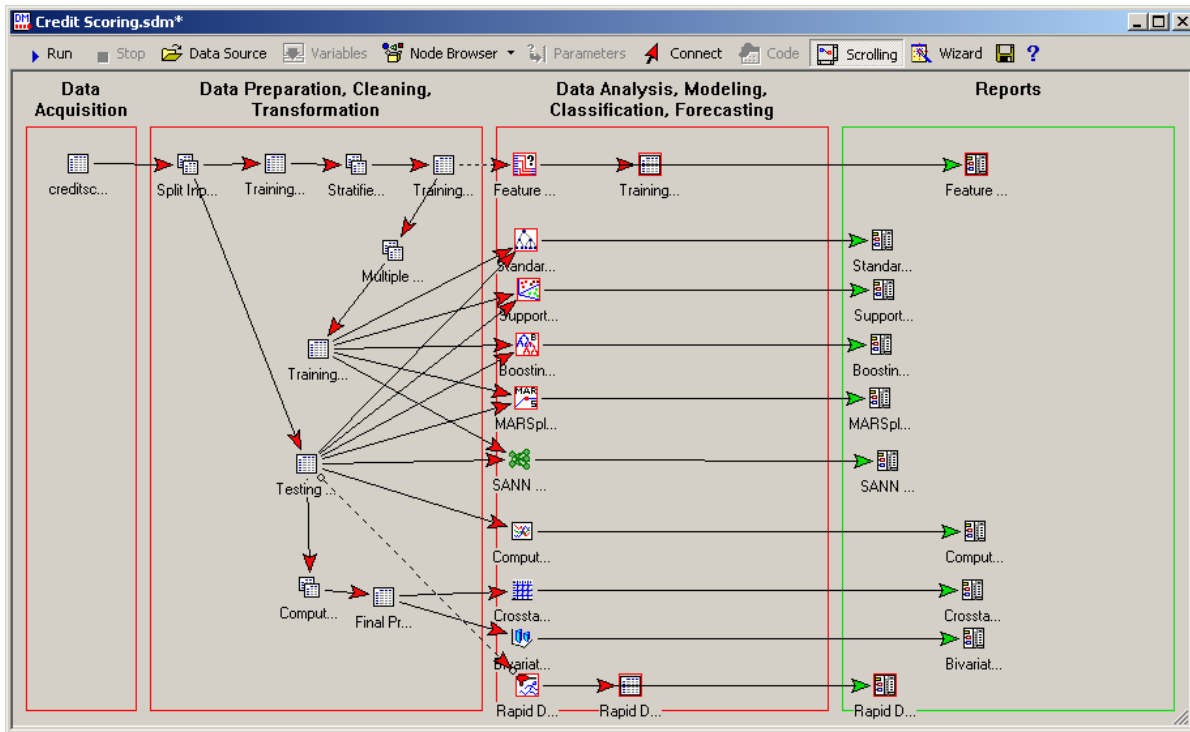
Credit Scoring.sdm*

Run Stop Data Source Variables Node Browser Parameters Connect Code Scrolling Wizard ?

Data Acquisition

Data Preparation, Cleaning, Transformation

Data Analysis, Modeling, Classification, Forecasting

Reports

creditsc...

Split Inp...

Training...

Stratifie...

Training...

Multiple ...

Training...

Testing ...

Comput...

Final Pr...

Feature ...

Training...

Standar...

Support...

Boostin...

MARSpl...

SANN ...

Comput...

Crossta...

Bivariat...

Rapid D...

Rapid D...

Feature ...

Standar...

Support...

Boostin...

MARSpl...

SANN ...

Comput...

Crossta...

Bivariat...

Rapid D...